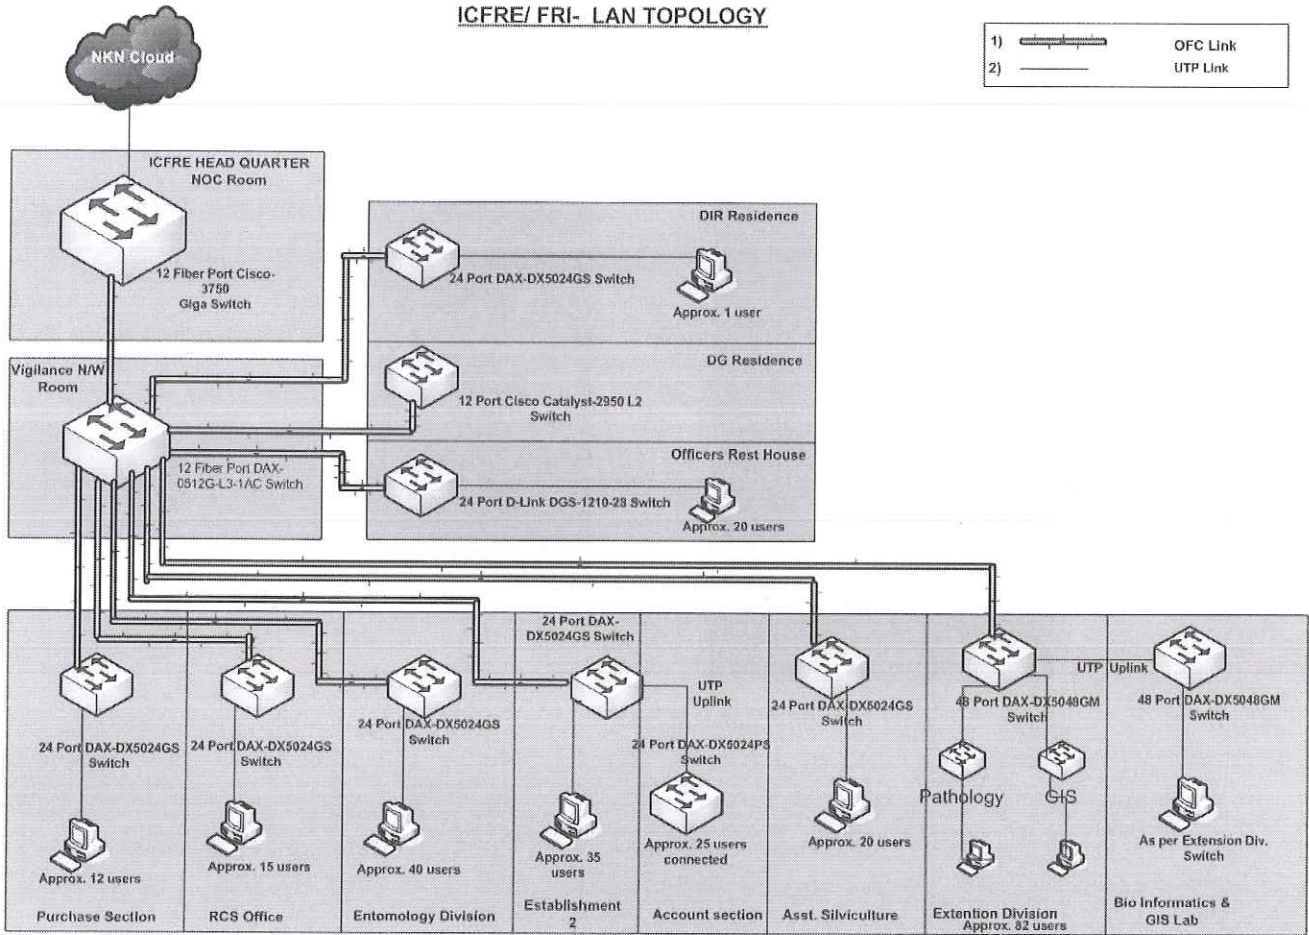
ICFRE/ FRI- LAN TOPOLOGY

1) OFC Link
2) UTP Link

NKN Cloud

ICFRE HEAD QUARTER
NOC Room

12 Fiber Port Cisco-3750 Giga Switch

DIR Residence

24 Port DAX-DX5024GS Switch

Approx. 1 user

Vigilance N/W Room

DG Residence

12 Port Cisco Catalyst-2950 L2 Switch

12 Fiber Port DAX-0512G-L3-1AC Switch

Officers Rest House

24 Port D-Link DGS-1210-28 Switch

Approx. 20 users

24 Port DAX-DX5024GS Switch

Approx. 12 users

Purchase Section

24 Port DAX-DX5024GS Switch

Approx. 15 users

RCS Office

24 Port DAX-DX5024GS Switch

Approx. 40 users

Entomology Division

24 Port DAX-DX5024GS Switch

Approx. 35 users

Establishment 2

UTP Uplink

24 Port DAX-DX5024PS Switch

Approx. 25 users connected

Account section

24 Port DAX-DX5024GS Switch

Approx. 20 users

Asst. Silviculture

48 Port DAX-DX5048GM Switch

UTP Uplink

Pathology

GIS

Extention Division
Approx. 82 users

48 Port DAX-DX5048GM Switch

As per Extension Div. Switch

Bio Informatics & GIS Lab